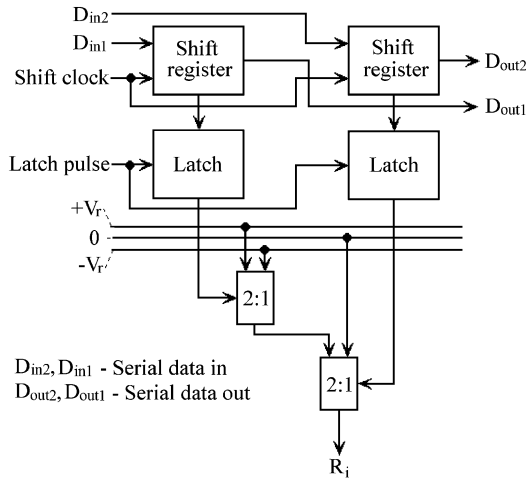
$D_{in2}$
$D_{in1}$
Shift register
Shift clock
Shift register
$D_{out2}$
$D_{out1}$
Latch pulse
Latch
Latch
$+V_r$
0
$-V_r$
2:1
2:1
$D_{in2}, D_{in1}$ - Serial data in
$D_{out2}, D_{out1}$ - Serial data out
$R_i$